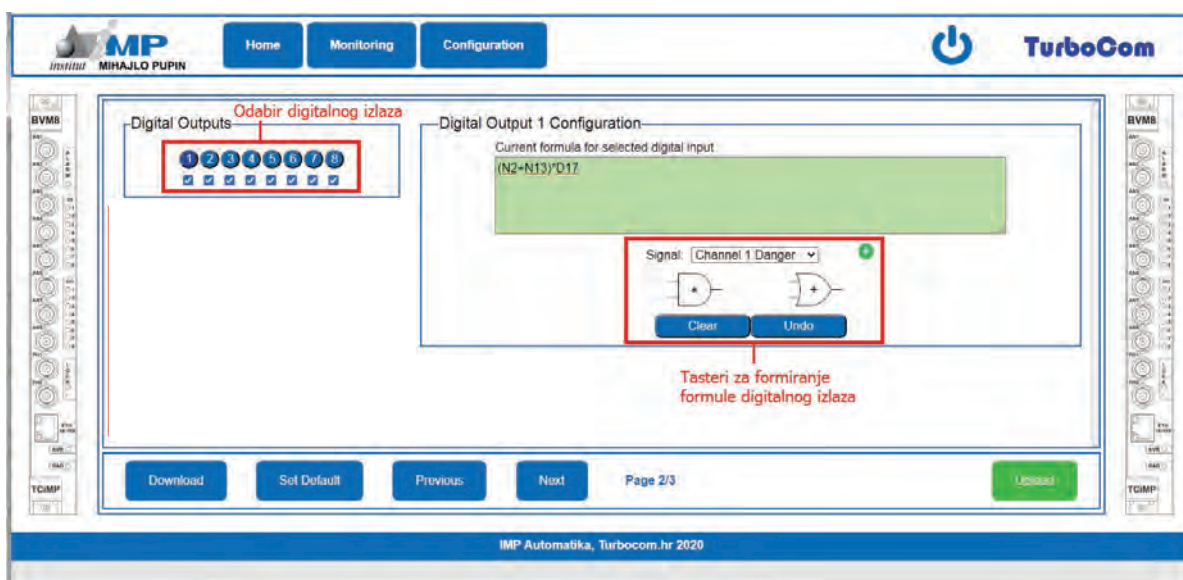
Institut IMP MIHAJLO PUPIN

Home
Monitoring
Configuration

TurboCom

BVM8

TCIMP

Digital Outputs
Odabir digitalnog izlaza

1 2 3 4 5 6 7 8

Digital Output 1 Configuration

Current formula for selected digital input

(N2+N13)*D17

Signal: Channel 1 Danger

*

+

Clear
Undo

Tasteri za formiranje formule digitalnog izlaza

Download
Set Default
Previous
Next
Page 2/3
Upload

BVM8

TCIMP

IMP Automatika, Turbocom.hr 2020